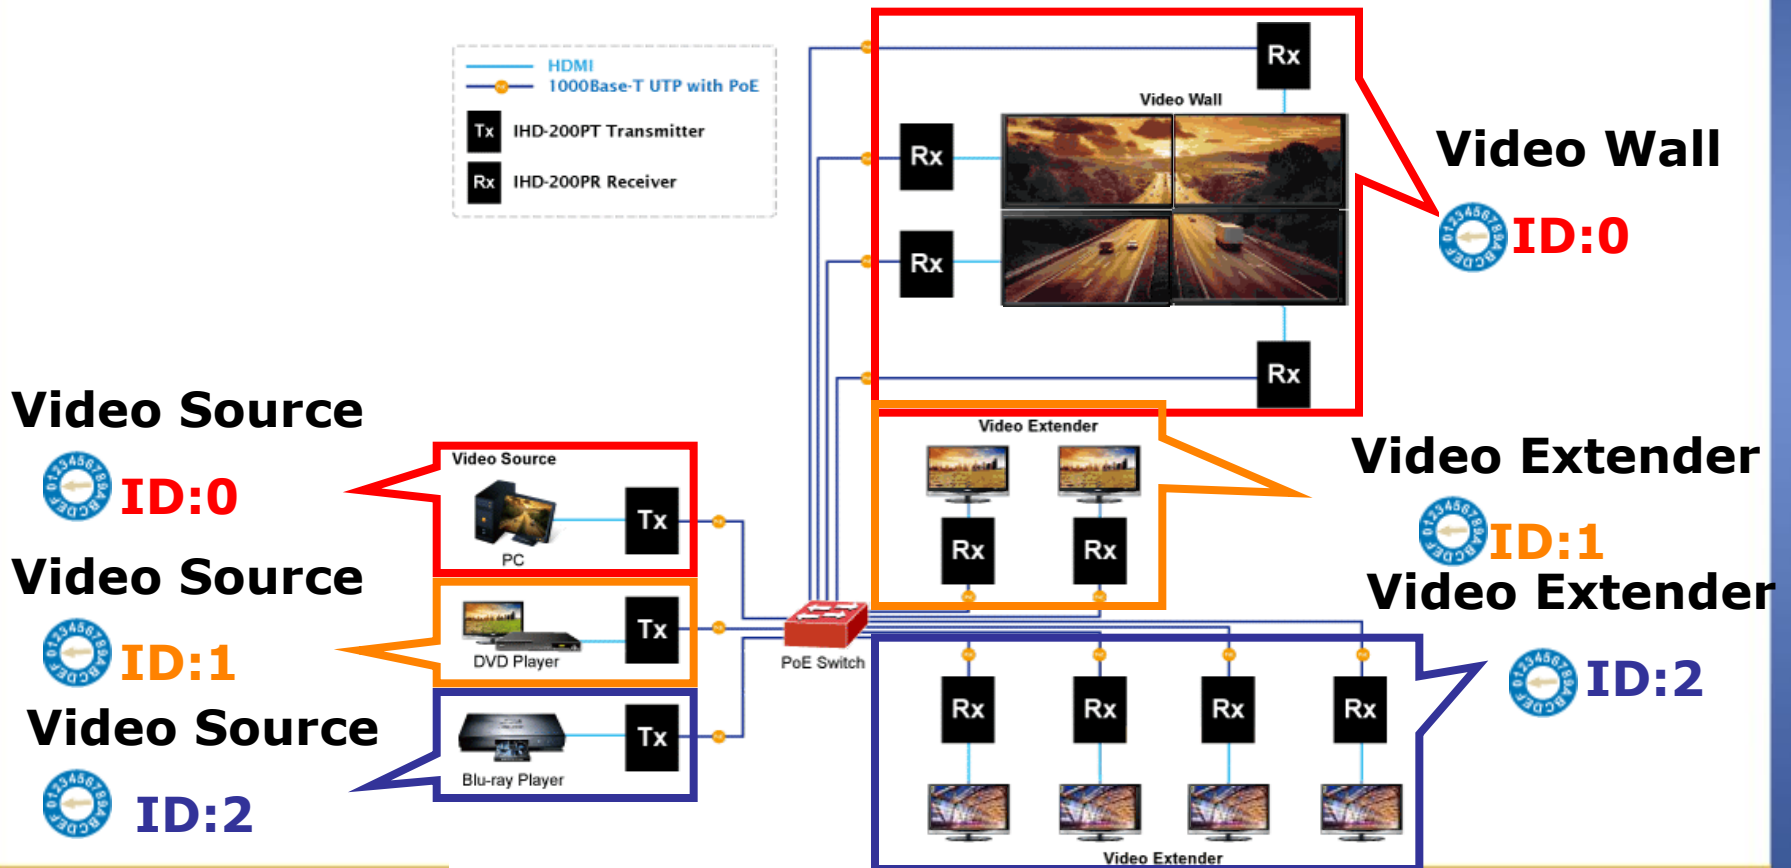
HDMI
1000Base-T UTP with PoE
Tx IHD-200PT Transmitter
Rx IHD-200PR Receiver

Video Wall
Rx
Rx
Rx
Rx

Video Wall
ID:0

Video Source
ID:0

Video Source
ID:1

Video Source
ID:2

Video Source
PC
Tx
DVD Player
Tx
Blu-ray Player
Tx

PoE Switch

Video Extender
Rx
Rx

Video Extender
ID:1

Video Extender
ID:2

Rx
Rx
Rx
Rx
Video Extender